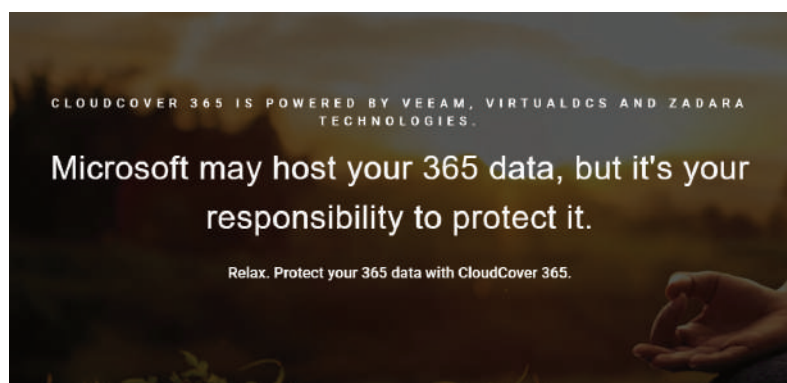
CLOUDCOVER 365 IS POWERED BY VEEAM, VIRTUALDCS AND ZADARA TECHNOLOGIES.

Microsoft may host your 365 data, but it's your responsibility to protect it.

Relax. Protect your 365 data with CloudCover 365.